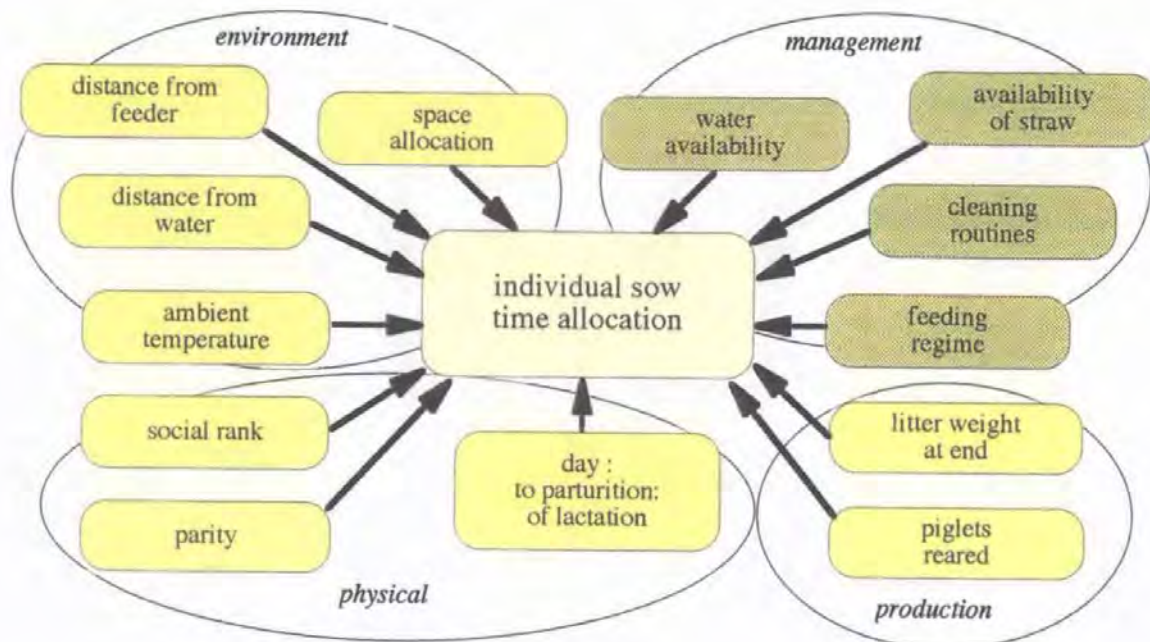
environment

management

distance from feeder

space allocation

water availability

availability of straw

distance from water

cleaning routines

individual sow time allocation

ambient temperature

feeding regime

social rank

day : to parturition: of lactation

litter weight at end

parity

piglets reared

physical

production